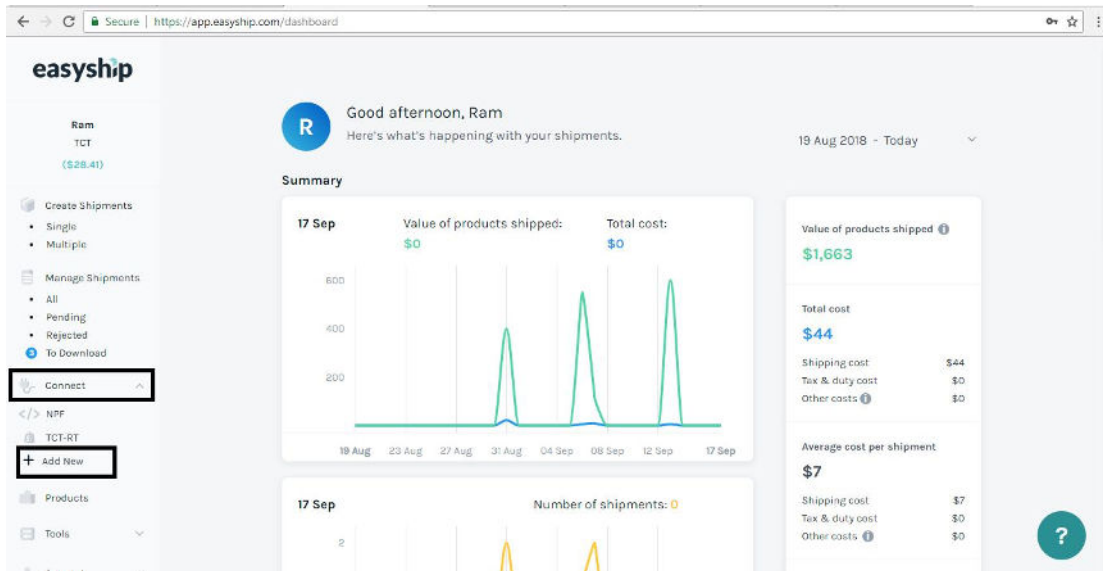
Secure | https://app.easyship.com/dashboard

easyship

Ram
TCT
($28.41)

Create Shipments
• Single
• Multiple

Manage Shipments
• All
• Pending
• Rejected
3 To Download

Connect

</> NPF
TCT-RT
+ Add New

Products

Tools

R

Good afternoon, Ram
Here's what's happening with your shipments.

19 Aug 2018 - Today

Summary

17 Sep
Value of products shipped:
$0
Total cost:
$0

600
400
200

19 Aug 23 Aug 27 Aug 31 Aug 04 Sep 08 Sep 12 Sep 17 Sep

Value of products shipped
$1,663

Total cost
$44
| | |
|---|---|
| Shipping cost | $44 |
| Tax & duty cost | $0 |
| Other costs | $0 |

Average cost per shipment
$7
| | |
|---|---|
| Shipping cost | $7 |
| Tax & duty cost | $0 |
| Other costs | $0 |

17 Sep
Number of shipments: 0

2

?